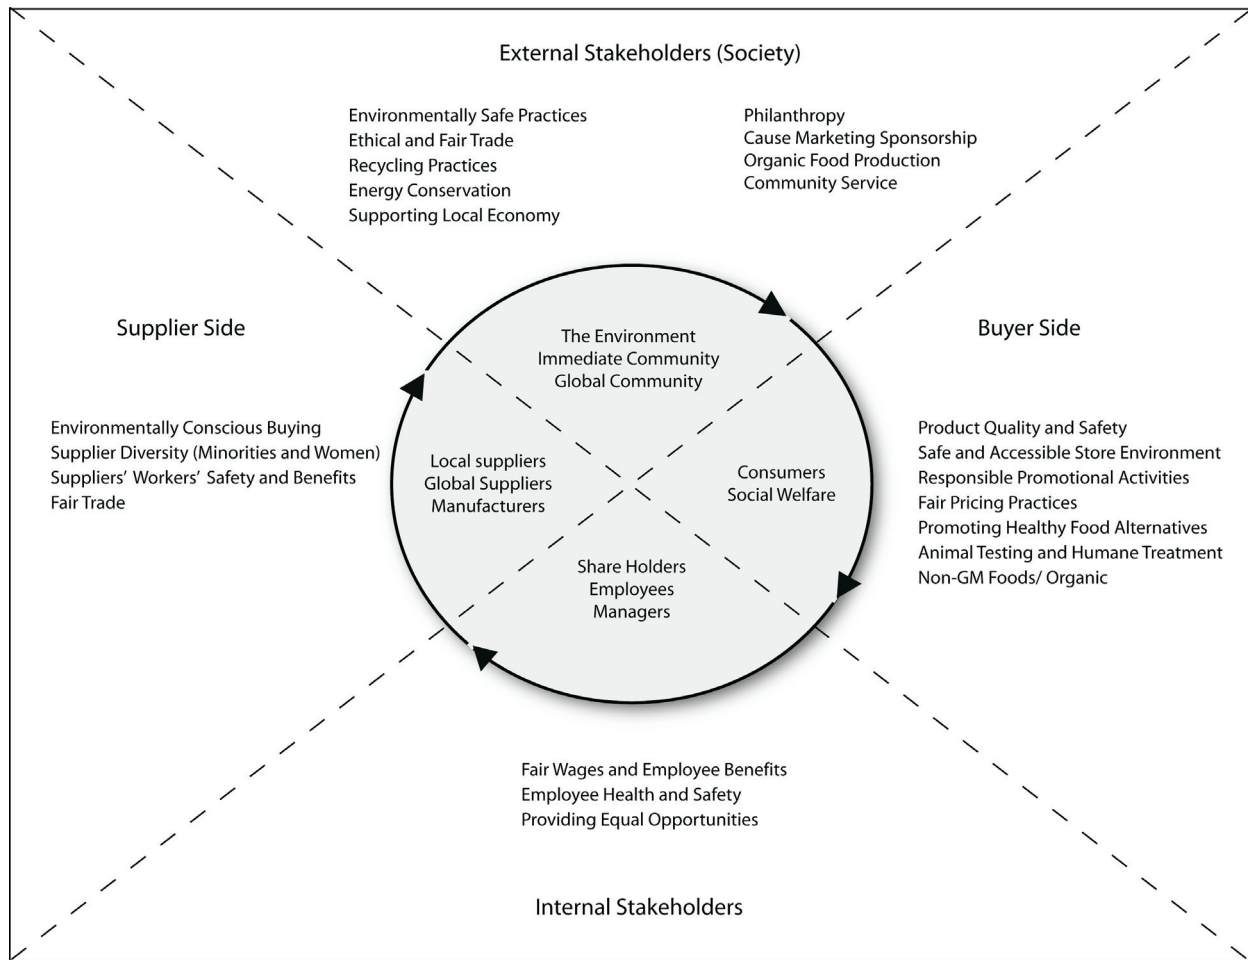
External Stakeholders (Society)

Environmentally Safe Practices
Ethical and Fair Trade
Recycling Practices
Energy Conservation
Supporting Local Economy

Philanthropy
Cause Marketing Sponsorship
Organic Food Production
Community Service

Supplier Side

Buyer Side

The Environment
Immediate Community
Global Community

Environmentally Conscious Buying
Supplier Diversity (Minorities and Women)
Suppliers' Workers' Safety and Benefits
Fair Trade

Local suppliers
Global Suppliers
Manufacturers

Consumers
Social Welfare

Product Quality and Safety
Safe and Accessible Store Environment
Responsible Promotional Activities
Fair Pricing Practices
Promoting Healthy Food Alternatives
Animal Testing and Humane Treatment
Non-GM Foods/ Organic

Share Holders
Employees
Managers

Fair Wages and Employee Benefits
Employee Health and Safety
Providing Equal Opportunities

Internal Stakeholders